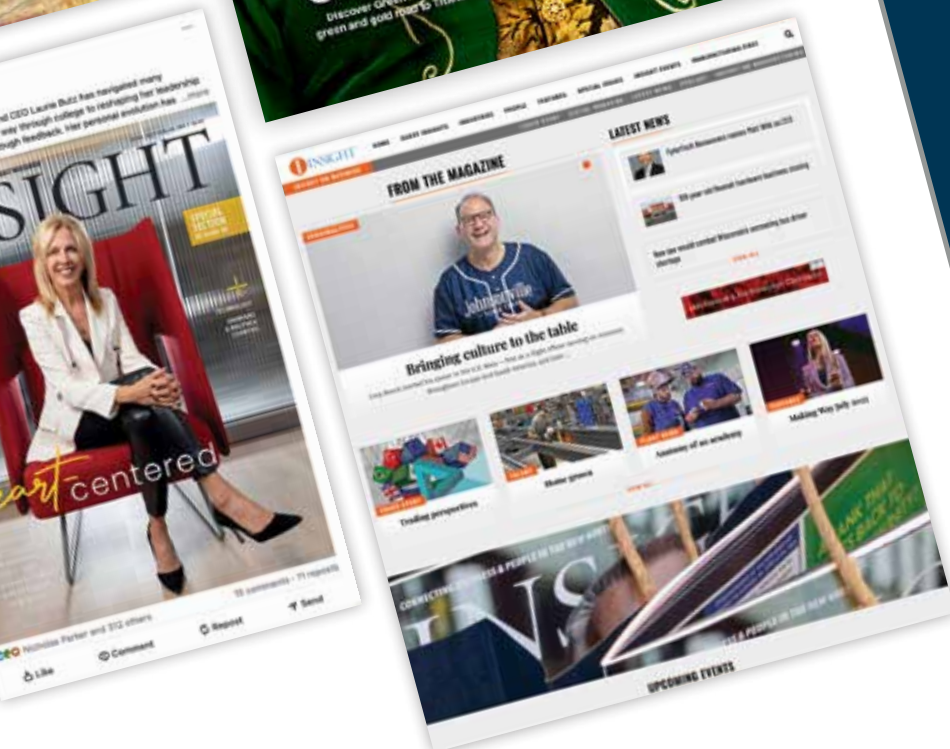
Discover Gre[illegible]
green and gold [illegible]

and CEO Laurie Butz has navigated many
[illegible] way through college to reshaping her leadership
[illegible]ough feedback. Her personal evolution has ...more

SIGHT

SPECIAL SECTION

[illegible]art centered

Nicholas Parker and 312 others
55 comments · 71 reposts

Like
Comment
Repost
Send

INSIGHT

HOME
GUEST INSIGHTS
INDUSTRIES
PEOPLE
FEATURES
SPECIAL ISSUES
INSIGHT EVENTS

FROM THE MAGAZINE

Bringing culture to the table

LATEST NEWS

VIEW ALL

Trading perspectives
Skater ground
Anatomy of an academy
Making Way July 2025

VIEW ALL

CONNECTING BUSINESS & PEOPLE IN THE NEW NORTH

UPCOMING EVENTS